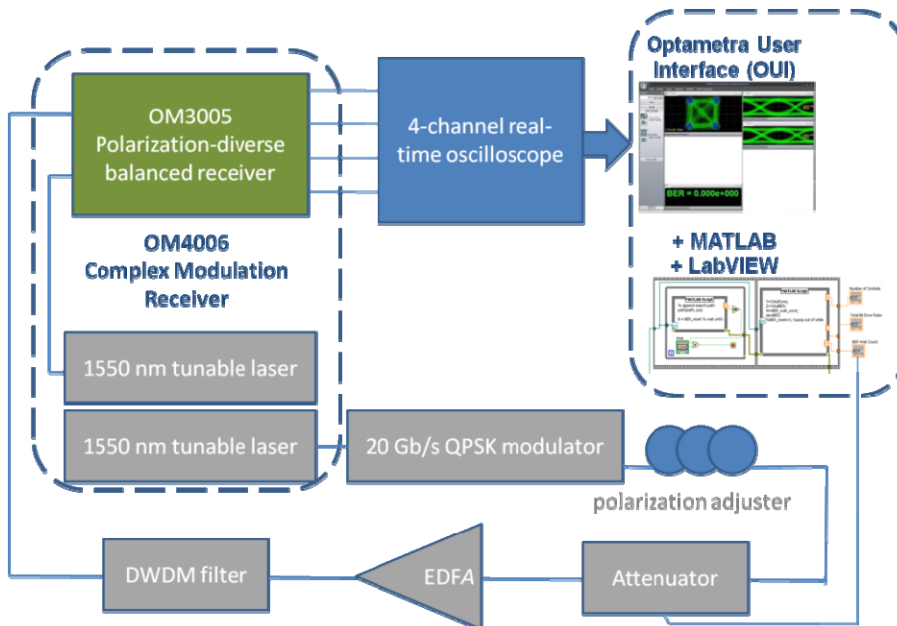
OM3005 Polarization-diverse balanced receiver

4-channel real-time oscilloscope

Optametra User Interface (OUI)

BER = 0.000e+000

OM4006 Complex Modulation Receiver

+ MATLAB
+ LabVIEW

1550 nm tunable laser

1550 nm tunable laser

20 Gb/s QPSK modulator

polarization adjuster

DWDM filter

EDFA

Attenuator